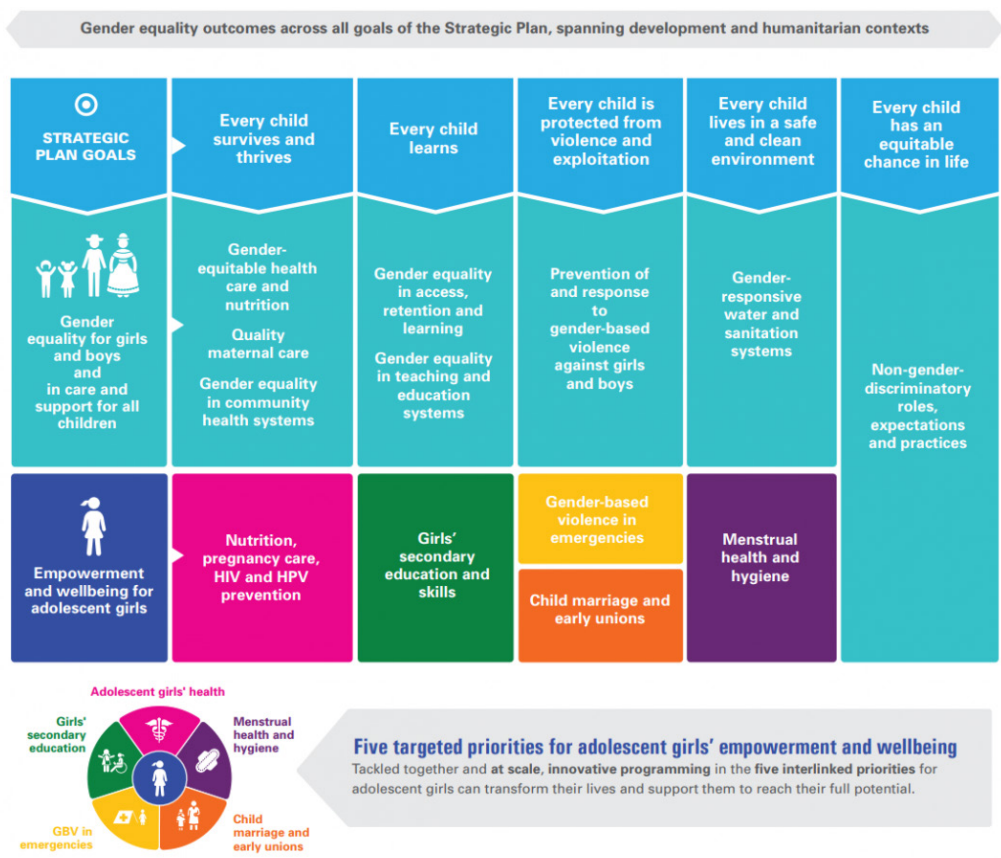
Gender equality outcomes across all goals of the Strategic Plan, spanning development and humanitarian contexts

| STRATEGIC PLAN GOALS | Every child survives and thrives | Every child learns | Every child is protected from violence and exploitation | Every child lives in a safe and clean environment | Every child has an equitable chance in life |
|---|---|---|---|---|---|
| Gender equality for girls and boys and in care and support for all children | Gender-equitable health care and nutrition<br>Quality maternal care<br>Gender equality in community health systems | Gender equality in access, retention and learning<br>Gender equality in teaching and education systems | Prevention of and response to gender-based violence against girls and boys | Gender-responsive water and sanitation systems | Non-gender-discriminatory roles, expectations and practices |
| Empowerment and wellbeing for adolescent girls | Nutrition, pregnancy care, HIV and HPV prevention | Girls' secondary education and skills | Gender-based violence in emergencies<br>Child marriage and early unions | Menstrual health and hygiene | |

Adolescent girls' health
Menstrual health and hygiene
Child marriage and early unions
GBV in emergencies
Girls' secondary education

Five targeted priorities for adolescent girls' empowerment and wellbeing
Tackled together and at scale, innovative programming in the five interlinked priorities for adolescent girls can transform their lives and support them to reach their full potential.